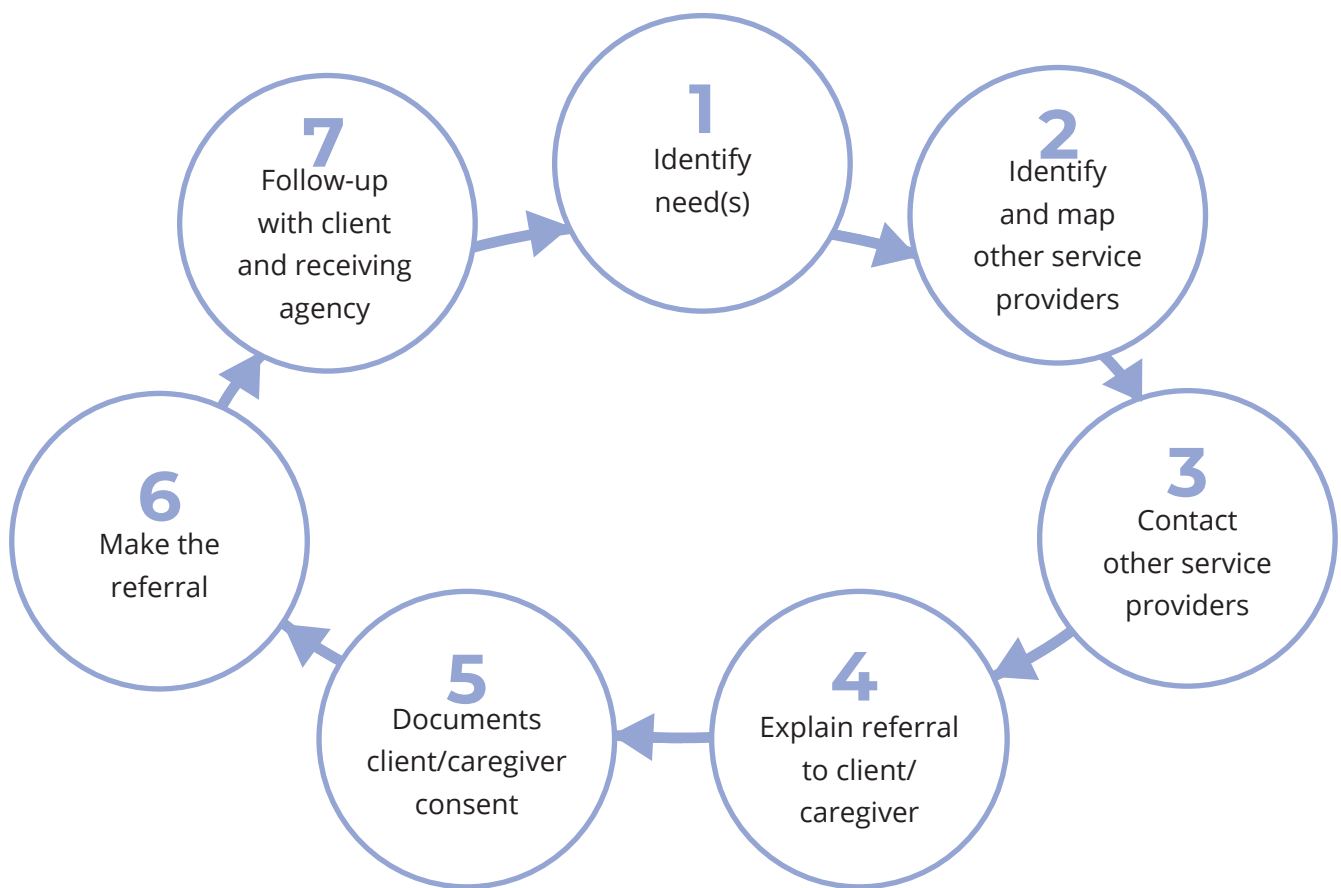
1
Identify need(s)

2
Identify and map other service providers

3
Contact other service providers

4
Explain referral to client/ caregiver

5
Documents client/caregiver consent

6
Make the referral

7
Follow-up with client and receiving agency